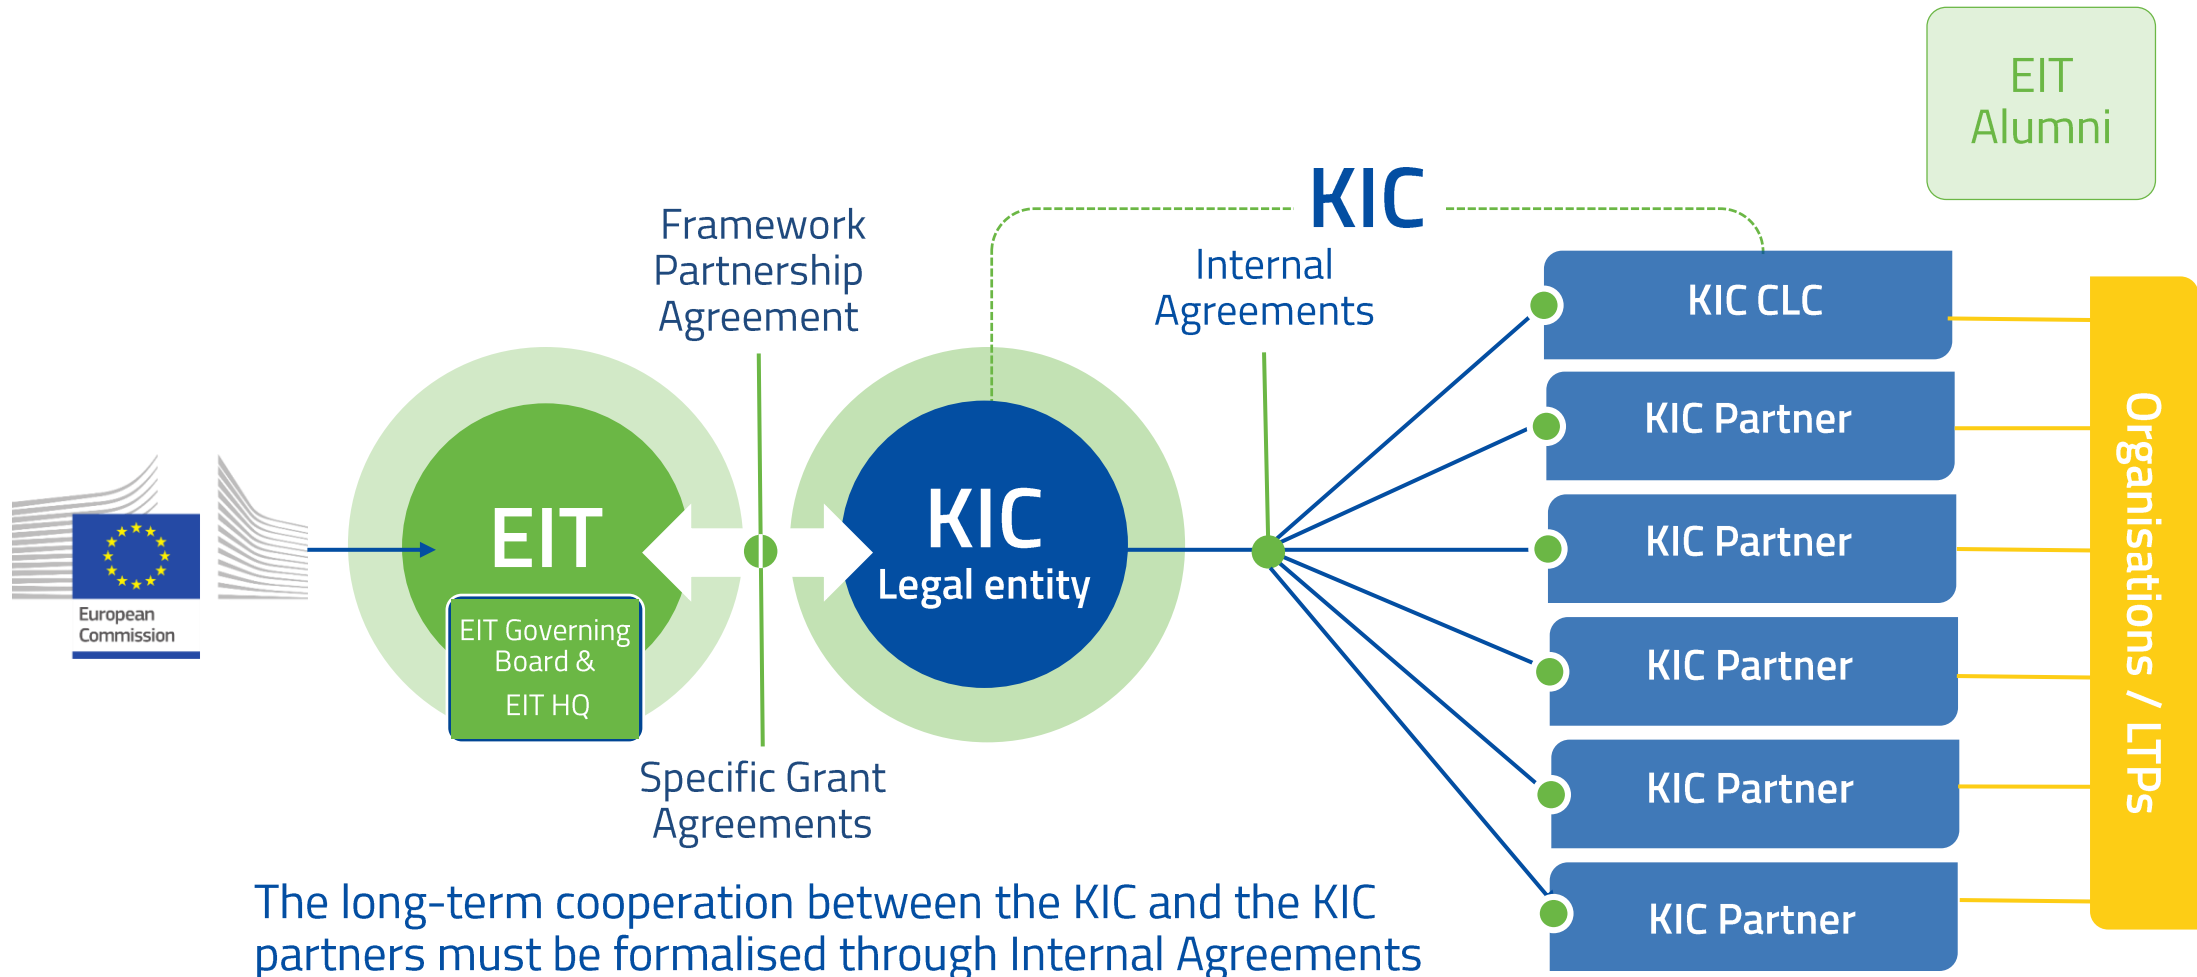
EIT Alumni

KIC

Framework Partnership Agreement

Internal Agreements

European Commission

EIT

EIT Governing Board & EIT HQ

KIC Legal entity

KIC CLC

KIC Partner

KIC Partner

KIC Partner

KIC Partner

KIC Partner

Organisations / LTPs

Specific Grant Agreements

The long-term cooperation between the KIC and the KIC partners must be formalised through Internal Agreements